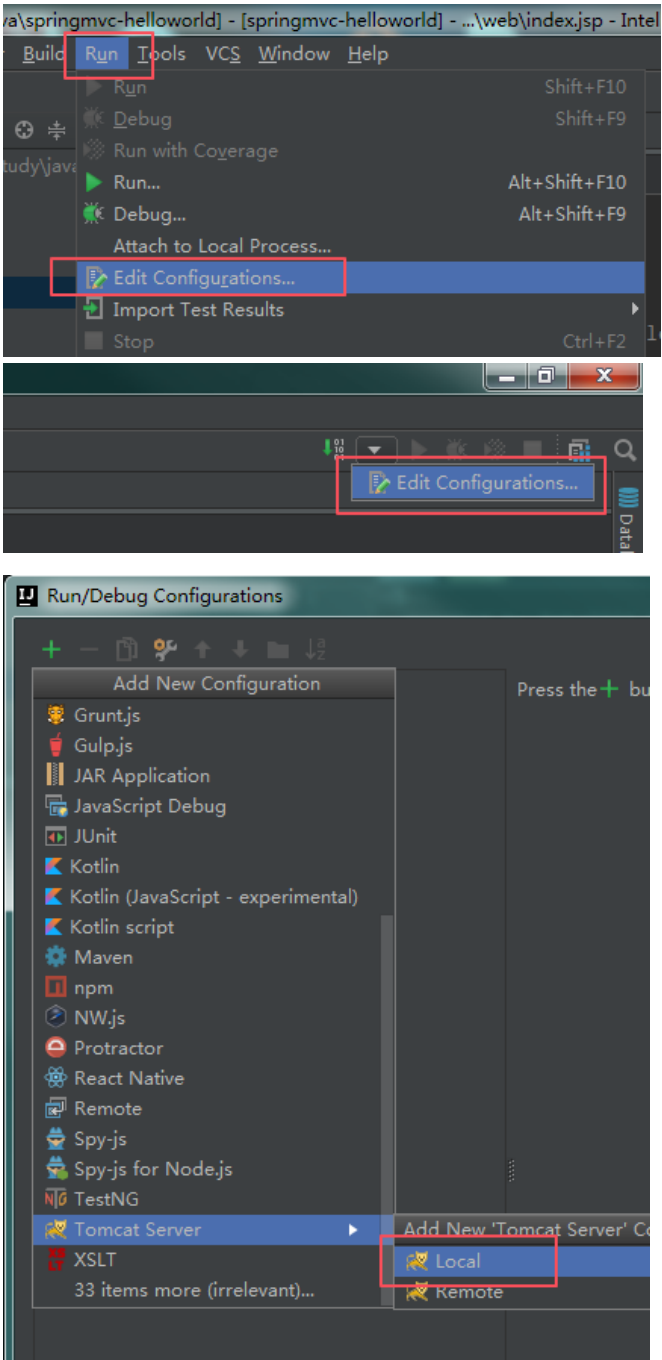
va\springmvc-helloworld] - [springmvc-helloworld] - ...\web\index.jsp - Intel

Build Run Tools VCS Window Help

tudy\java

Run Shift+F10
Debug Shift+F9
Run with Coverage
Run... Alt+Shift+F10
Debug... Alt+Shift+F9
Attach to Local Process...
Edit Configurations...
Import Test Results
Stop Ctrl+F2

Edit Configurations...

Data

Run/Debug Configurations

Add New Configuration

Press the + bu

Grunt.js
Gulp.js
JAR Application
JavaScript Debug
JUnit
Kotlin
Kotlin (JavaScript - experimental)
Kotlin script
Maven
npm
NW.js
Protractor
React Native
Remote
Spy-js
Spy-js for Node.js
TestNG
Tomcat Server
XSLT
33 items more (irrelevant)...

Add New 'Tomcat Server' Co
Local
Remote